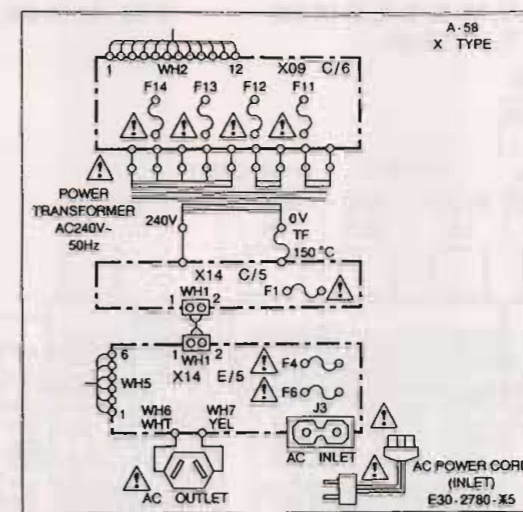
A-58
X TYPE

1 WH2 12 X09 C/6

F14 F13 F12 F11

POWER TRANSFORMER AC240V~ 50Hz

240V 0V TF 150 °C

X14 C/5

F1

1 WH1 2

1 WH1 2

6 WH5 1

X14 E/5

F4

F6

WH6 WHT

WH7 YEL

J3

AC INLET

AC OUTLET

AC POWER CORD (INLET) E30-2780-X5